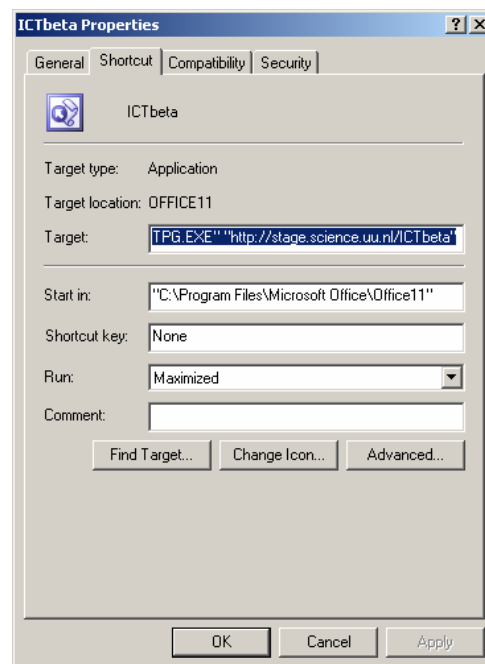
ICTbeta Properties

?

X

General

Shortcut

Compatibility

Security

ICTbeta

Target type: Application

Target location: OFFICE11

Target: TPG.EXE" "http://stage.science.uu.nl/ICTbeta"

Start in: "C:\Program Files\Microsoft Office\Office11"

Shortcut key: None

Run: Maximized

Comment:

Find Target...

Change Icon...

Advanced...

OK

Cancel

Apply